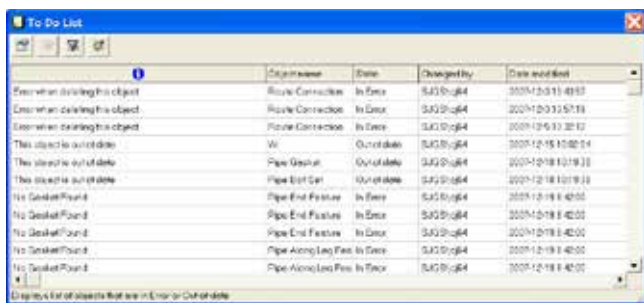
To Do List

| | Object name | Status | Changed by | Date modified |
|---|---|---|---|---|
| Error when deleting this object | Route Connection | In Error | SJGS\cjj64 | 2007-12-03 13:49:57 |
| Error when deleting this object | Route Connection | In Error | SJGS\cjj64 | 2007-12-03 13:57:19 |
| Error when deleting this object | Route Connection | In Error | SJGS\cjj64 | 2007-12-03 13:32:10 |
| This object is out of date | W | Out of date | SJGS\cjj64 | 2007-12-15 10:02:14 |
| This object is out of date | Pipe Gasket | Out of date | SJGS\cjj64 | 2007-12-18 10:19:33 |
| This object is out of date | Pipe Bolt Set | Out of date | SJGS\cjj64 | 2007-12-18 10:19:33 |
| No Gasket Found | Pipe End Feature | In Error | SJGS\cjj64 | 2007-12-19 13:42:00 |
| No Gasket Found | Pipe End Feature | In Error | SJGS\cjj64 | 2007-12-19 13:42:00 |
| No Gasket Found | Pipe End Feature | In Error | SJGS\cjj64 | 2007-12-19 13:42:00 |
| No Gasket Found | Pipe Along Leg Fea | In Error | SJGS\cjj64 | 2007-12-19 13:42:00 |
| No Gasket Found | Pipe Along Leg Fea | In Error | SJGS\cjj64 | 2007-12-19 13:42:00 |

Displays list of objects that are in Error or Out of date